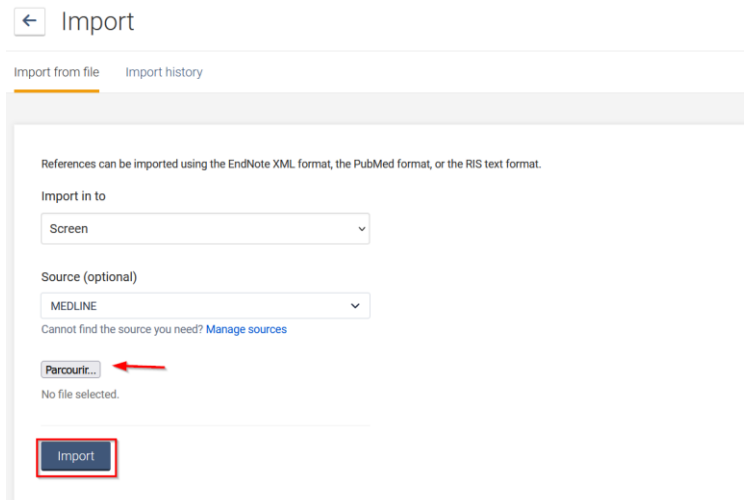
Import

Import from file Import history

References can be imported using the EndNote XML format, the PubMed format, or the RIS text format.

Import in to

Screen

Source (optional)

MEDLINE

Cannot find the source you need? Manage sources

Parcourir...

No file selected.

Import